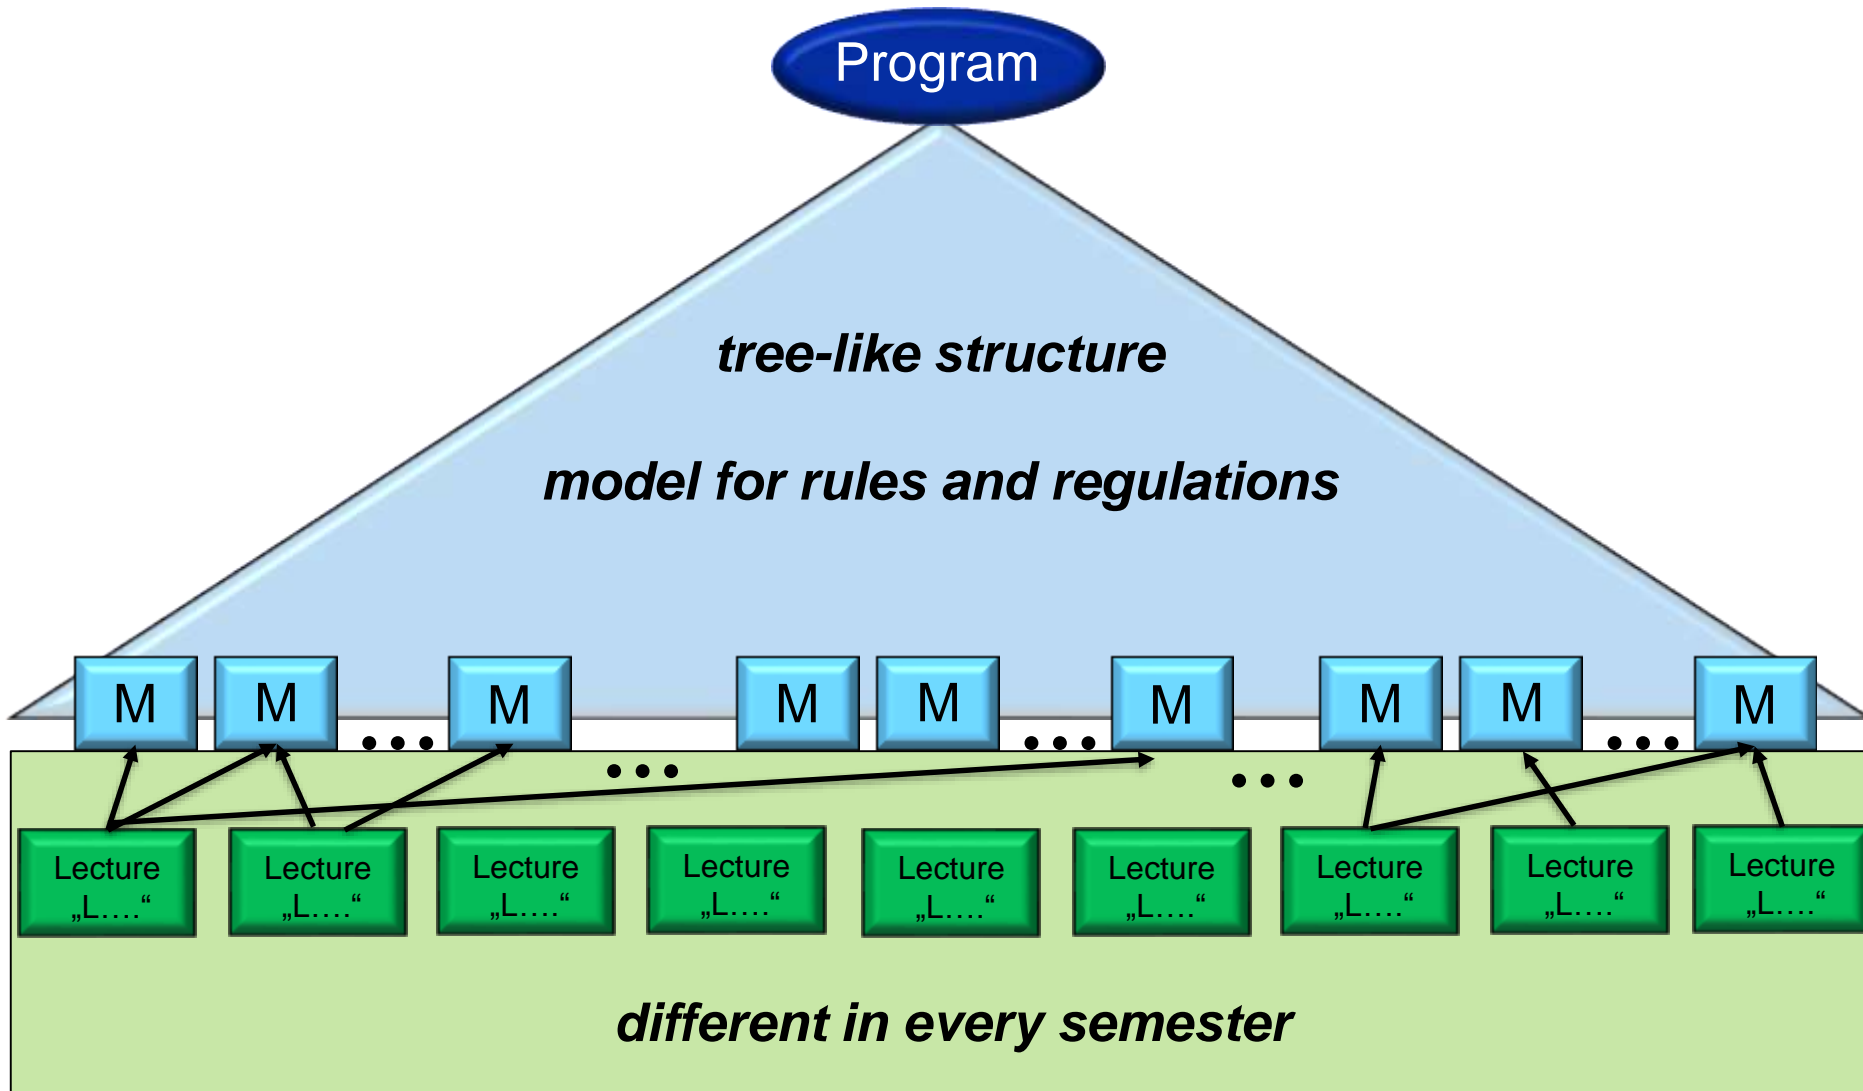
Program

tree-like structure

model for rules and regulations

M M ... M M M ... M M M ... M

...

...

Lecture „L....“

Lecture „L....“

Lecture „L....“

Lecture „L....“

Lecture „L....“

Lecture „L....“

Lecture „L....“

Lecture „L....“

Lecture „L....“

different in every semester